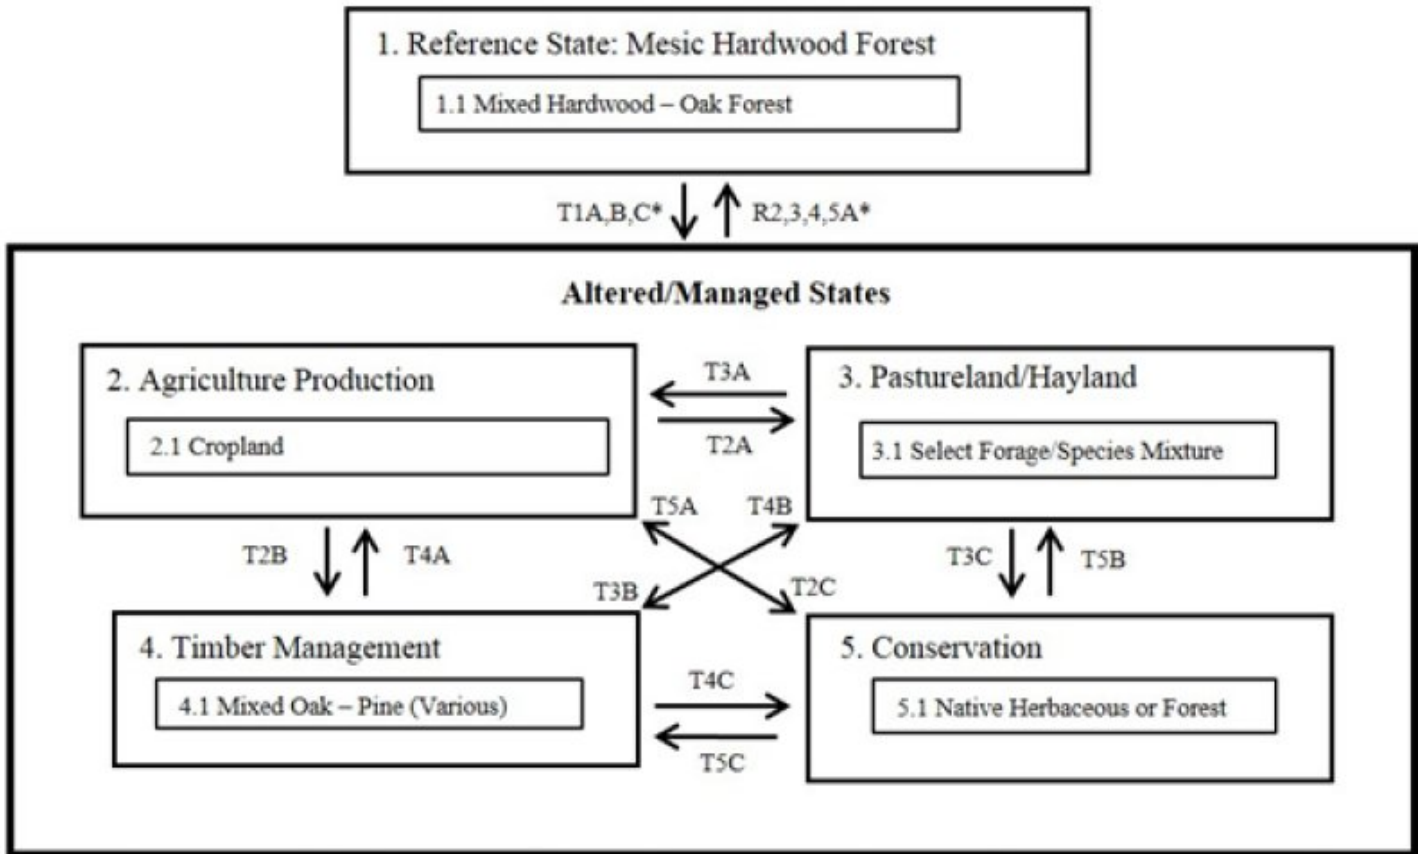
1. Reference State: Mesic Hardwood Forest

1.1 Mixed Hardwood – Oak Forest

T1A,B,C*

R2,3,4,5A*

Altered/Managed States

2. Agriculture Production

2.1 Cropland

T3A

T2A

3. Pastureland/Hayland

3.1 Select Forage/Species Mixture

T5A

T4B

T2B

T4A

T3B

T2C

T3C

T5B

4. Timber Management

4.1 Mixed Oak – Pine (Various)

T4C

T5C

5. Conservation

5.1 Native Herbaceous or Forest